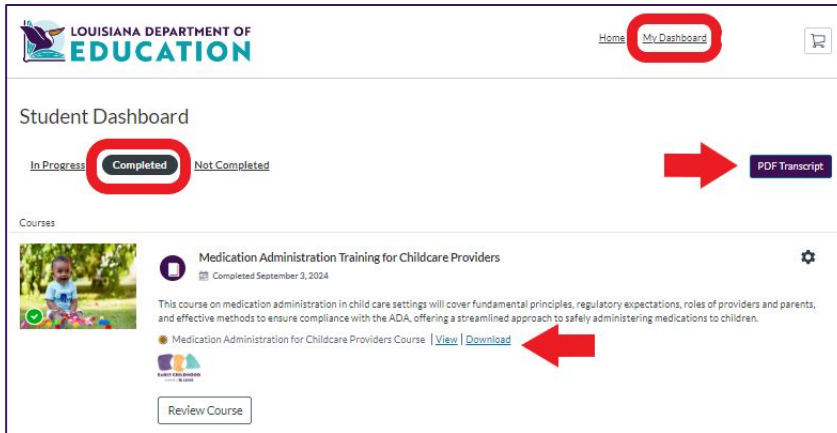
LOUISIANA DEPARTMENT OF EDUCATION

Home | My Dashboard

Student Dashboard

In Progress Completed Not Completed

PDF Transcript

Courses

Medication Administration Training for Childcare Providers

Completed September 3, 2024

This course on medication administration in child care settings will cover fundamental principles, regulatory expectations, roles of providers and parents, and effective methods to ensure compliance with the ADA, offering a streamlined approach to safely administering medications to children.

Medication Administration for Childcare Providers Course | View | Download

EARLY CHILDHOOD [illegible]

Review Course